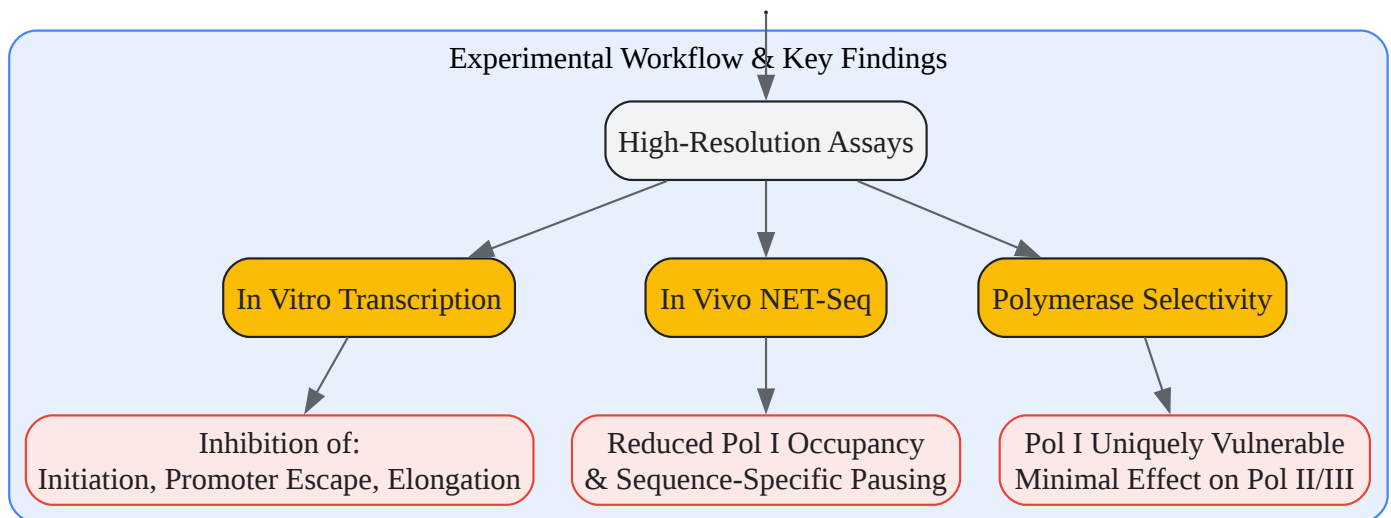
Experimental Workflow & Key Findings

High-Resolution Assays

In Vitro Transcription

In Vivo NET-Seq

Polymerase Selectivity

Inhibition of:
Initiation, Promoter Escape, Elongation

Reduced Pol I Occupancy
& Sequence-Specific Pausing

Pol I Uniquely Vulnerable
Minimal Effect on Pol II/III